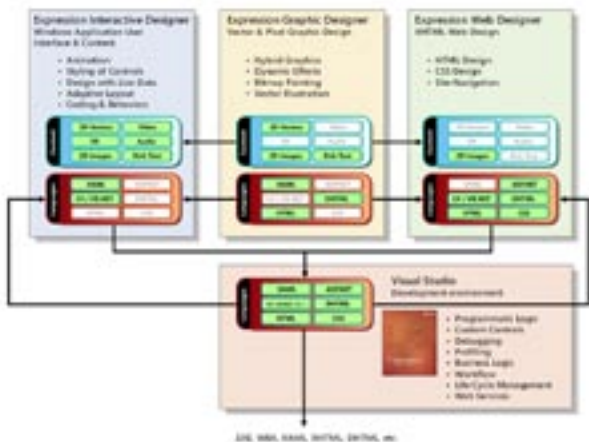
Expression Interactive Designer
Windows Application User Interface & Content

- Animation
- Styling of Controls
- Design with Live Data
- Adaptive layout
- Coding & Behaviors

Expression Graphic Designer
Vector & Pixel Graphic Design

- Hybrid Graphics
- Dynamic Effects
- Bitmap Painting
- Vector Illustration

Expression Web Designer
XHTML Web Design

- XHTML Design
- CSS Design
- Site Navigation

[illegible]

Visual Studio
Development environment

- Programmatic logic
- Custom Controls
- Debugging
- Profiling
- Business Logic
- Workflow
- LifeCycle Management
- Web Services

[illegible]